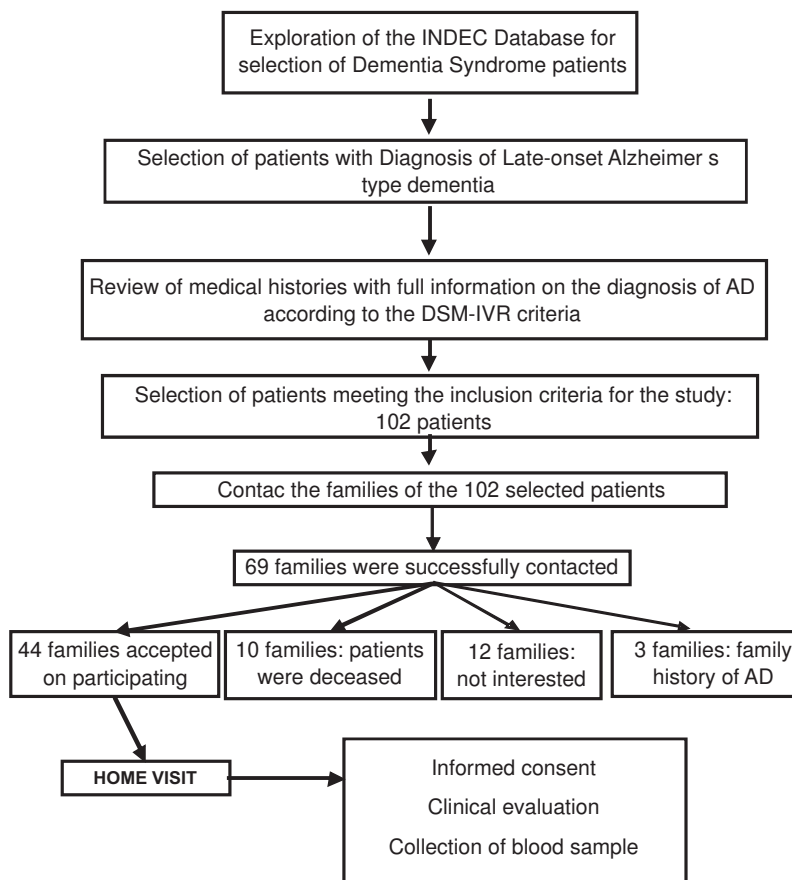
Exploration of the INDEC Database for selection of Dementia Syndrome patients

Selection of patients with Diagnosis of Late-onset Alzheimer s type dementia

Review of medical histories with full information on the diagnosis of AD according to the DSM-IVR criteria

Selection of patients meeting the inclusion criteria for the study: 102 patients

Contac the families of the 102 selected patients

69 families were successfully contacted

44 families accepted on participating

10 families: patients were deceased

12 families: not interested

3 families: family history of AD

HOME VISIT

Informed consent

Clinical evaluation

Collection of blood sample